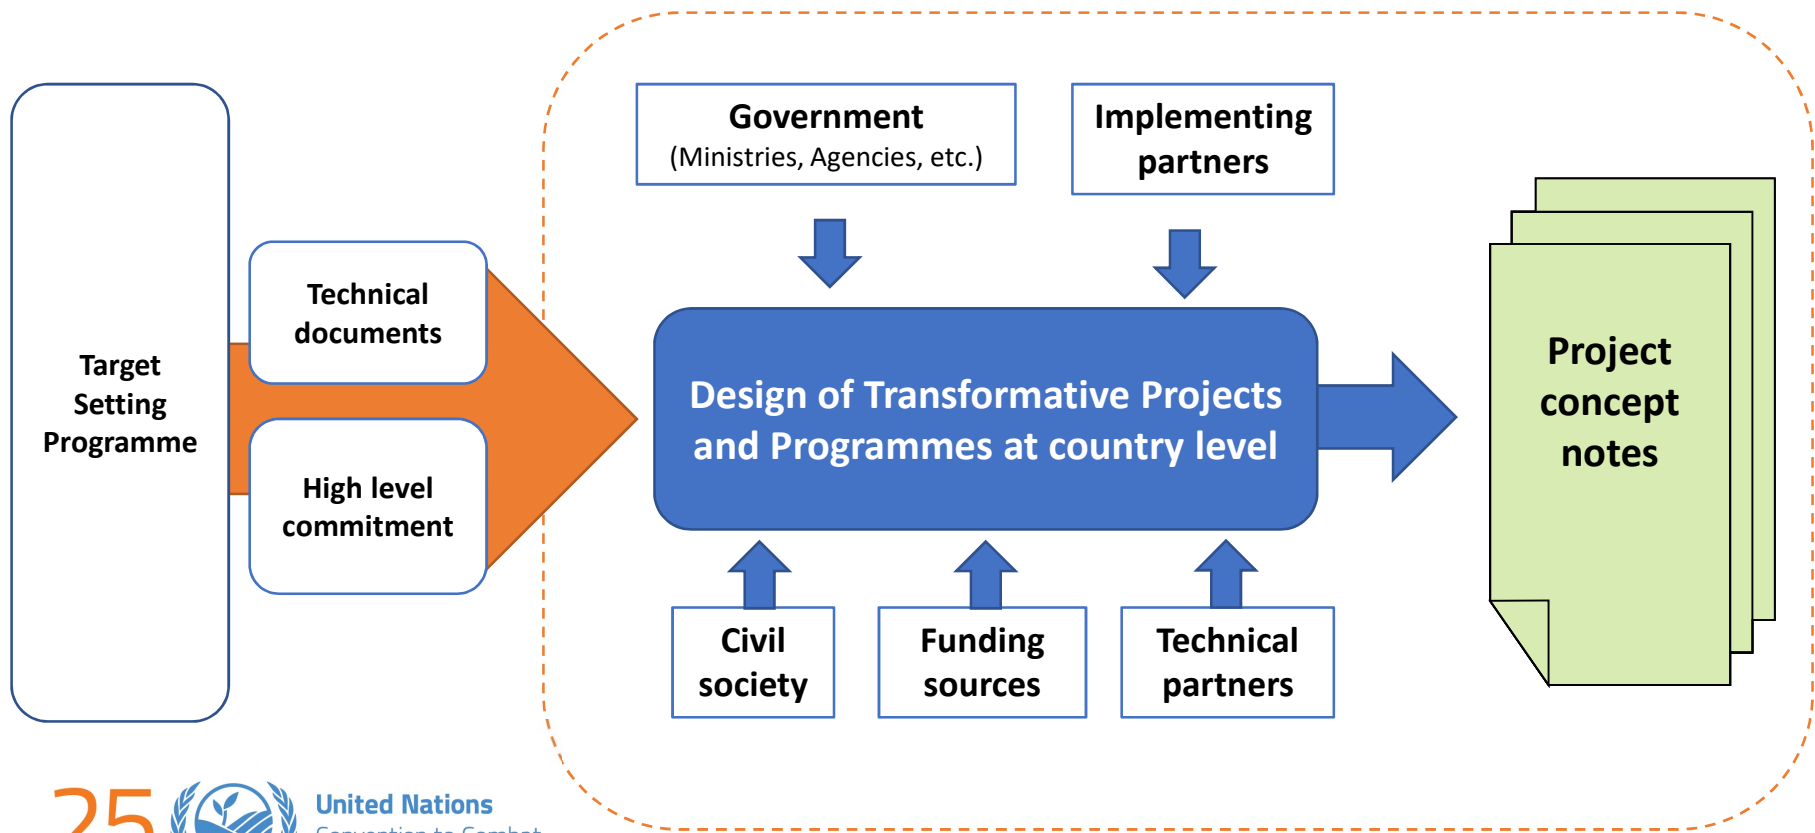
Target Setting Programme

Technical documents

High level commitment

Government
(Ministries, Agencies, etc.)

Implementing partners

Design of Transformative Projects and Programmes at country level

Civil society

Funding sources

Technical partners

Project concept notes

25

United Nations
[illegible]